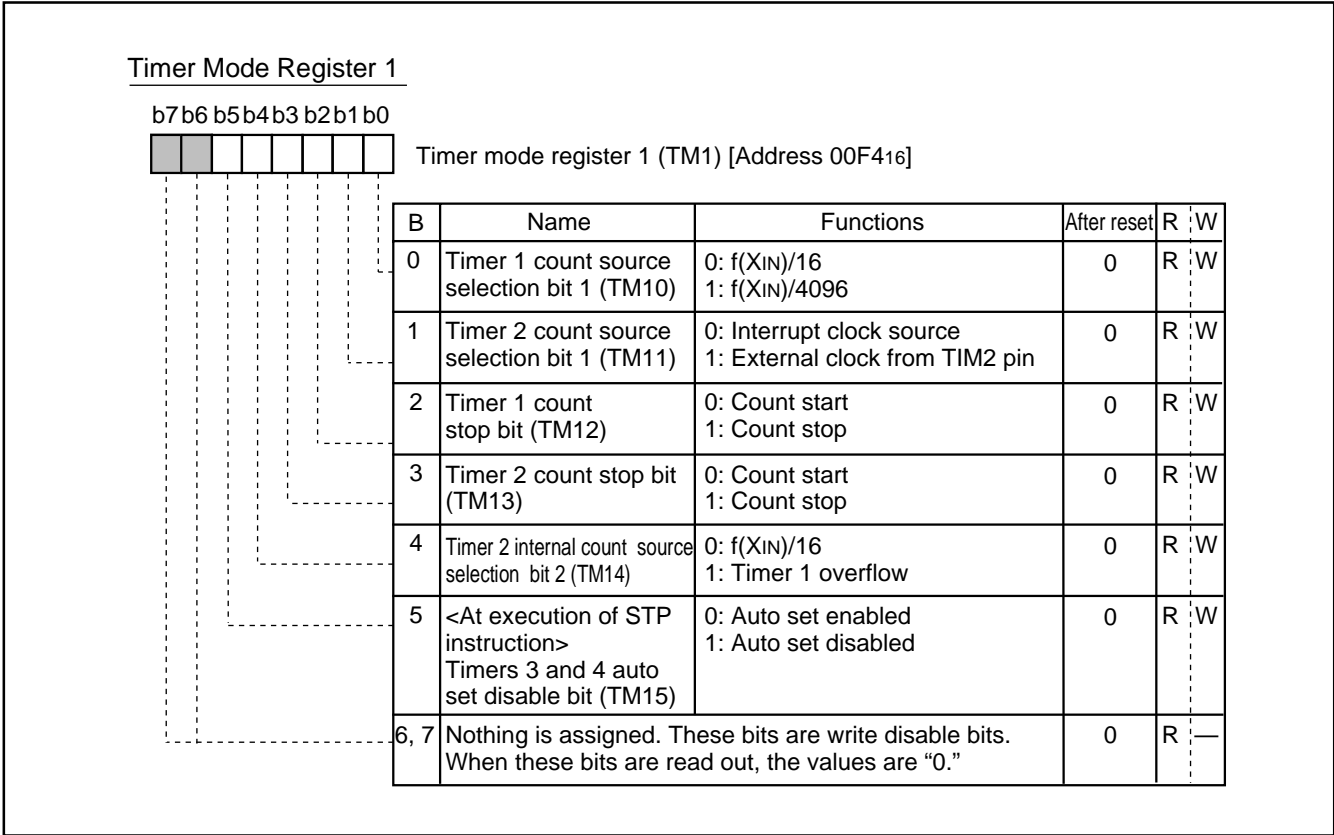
Timer Mode Register 1

b7 b6 b5 b4 b3 b2 b1 b0

Timer mode register 1 (TM1) [Address 00F4$_{16}$]

| B | Name | Functions | After reset | R | W |
|---|---|---|---|---|---|
| 0 | Timer 1 count source selection bit 1 (TM10) | 0: f(X$_{IN}$)/16 1: f(X$_{IN}$)/4096 | 0 | R | W |
| 1 | Timer 2 count source selection bit 1 (TM11) | 0: Interrupt clock source 1: External clock from TIM2 pin | 0 | R | W |
| 2 | Timer 1 count stop bit (TM12) | 0: Count start 1: Count stop | 0 | R | W |
| 3 | Timer 2 count stop bit (TM13) | 0: Count start 1: Count stop | 0 | R | W |
| 4 | Timer 2 internal count source selection bit 2 (TM14) | 0: f(X$_{IN}$)/16 1: Timer 1 overflow | 0 | R | W |
| 5 | <At execution of STP instruction> Timers 3 and 4 auto set disable bit (TM15) | 0: Auto set enabled 1: Auto set disabled | 0 | R | W |
| 6, 7 | Nothing is assigned. These bits are write disable bits. When these bits are read out, the values are “0.” | | 0 | R | — |